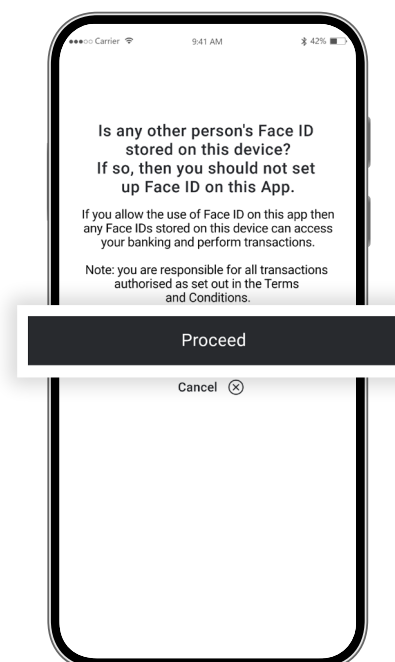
●●●○○ Carrier 9:41 AM 42%

Is any other person's Face ID stored on this device?
If so, then you should not set up Face ID on this App.

If you allow the use of Face ID on this app then any Face IDs stored on this device can access your banking and perform transactions.

Note: you are responsible for all transactions authorised as set out in the Terms and Conditions.

Proceed

Cancel ⊗